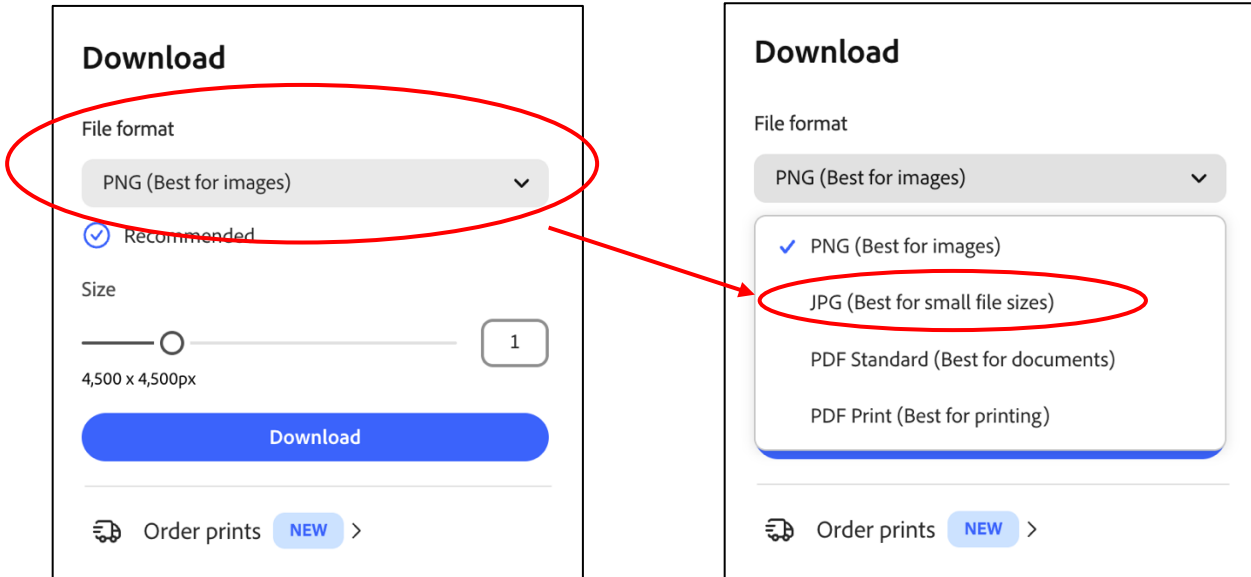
Download

File format

PNG (Best for images)

Recommended

Size

1

4,500 x 4,500px

Download

Order prints NEW

Download

File format

PNG (Best for images)

PNG (Best for images)

JPG (Best for small file sizes)

PDF Standard (Best for documents)

PDF Print (Best for printing)

Order prints NEW